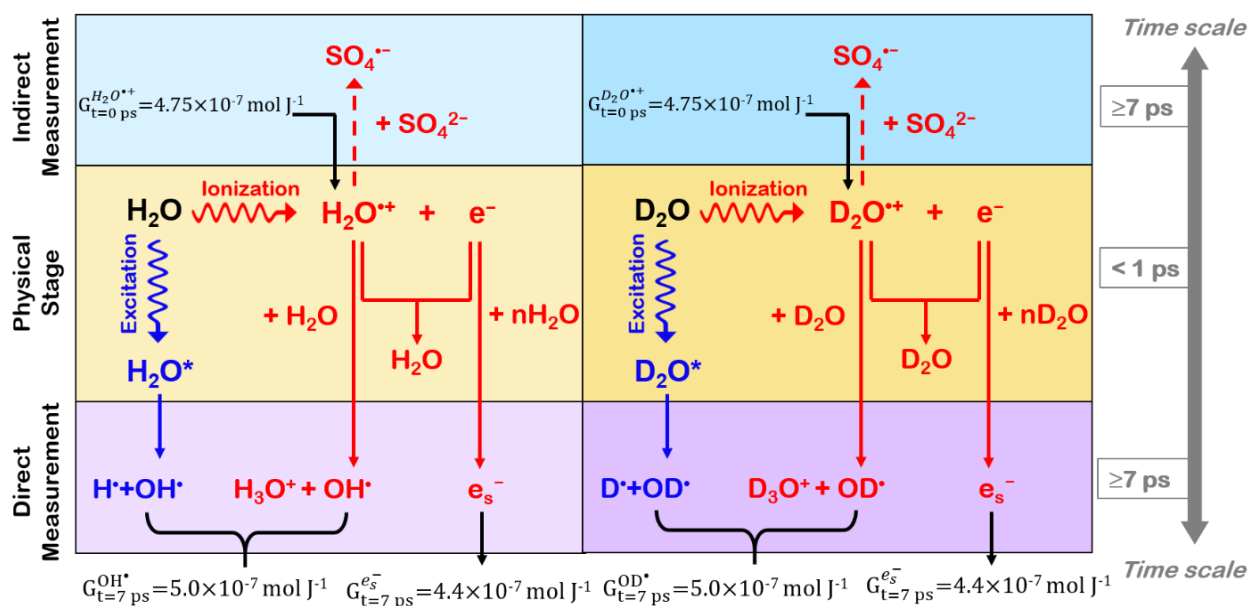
Time scale

Indirect Measurement

$G_{t=0\ ps}^{H_2O^{\bullet+}}=4.75\times10^{-7}$ mol J$^{-1}$

$SO_4^{\bullet-}$

$+ SO_4^{2-}$

$G_{t=0\ ps}^{D_2O^{\bullet+}}=4.75\times10^{-7}$ mol J$^{-1}$

$SO_4^{\bullet-}$

$+ SO_4^{2-}$

≥7 ps

Physical Stage

$H_2O$ Ionization $H_2O^{\bullet+}$ + $e^-$

Excitation

$+ H_2O$

$H_2O$

$+ nH_2O$

$H_2O^*$

$D_2O$ Ionization $D_2O^{\bullet+}$ + $e^-$

Excitation

$+ D_2O$

$D_2O$

$+ nD_2O$

$D_2O^*$

< 1 ps

Direct Measurement

$H^{\bullet}+OH^{\bullet}$ $H_3O^+ + OH^{\bullet}$ $e_s^-$

$D^{\bullet}+OD^{\bullet}$ $D_3O^+ + OD^{\bullet}$ $e_s^-$

≥7 ps

$G_{t=7\ ps}^{OH^{\bullet}}=5.0\times10^{-7}$ mol J$^{-1}$ $G_{t=7\ ps}^{e_s^-}=4.4\times10^{-7}$ mol J$^{-1}$ $G_{t=7\ ps}^{OD^{\bullet}}=5.0\times10^{-7}$ mol J$^{-1}$ $G_{t=7\ ps}^{e_s^-}=4.4\times10^{-7}$ mol J$^{-1}$

Time scale